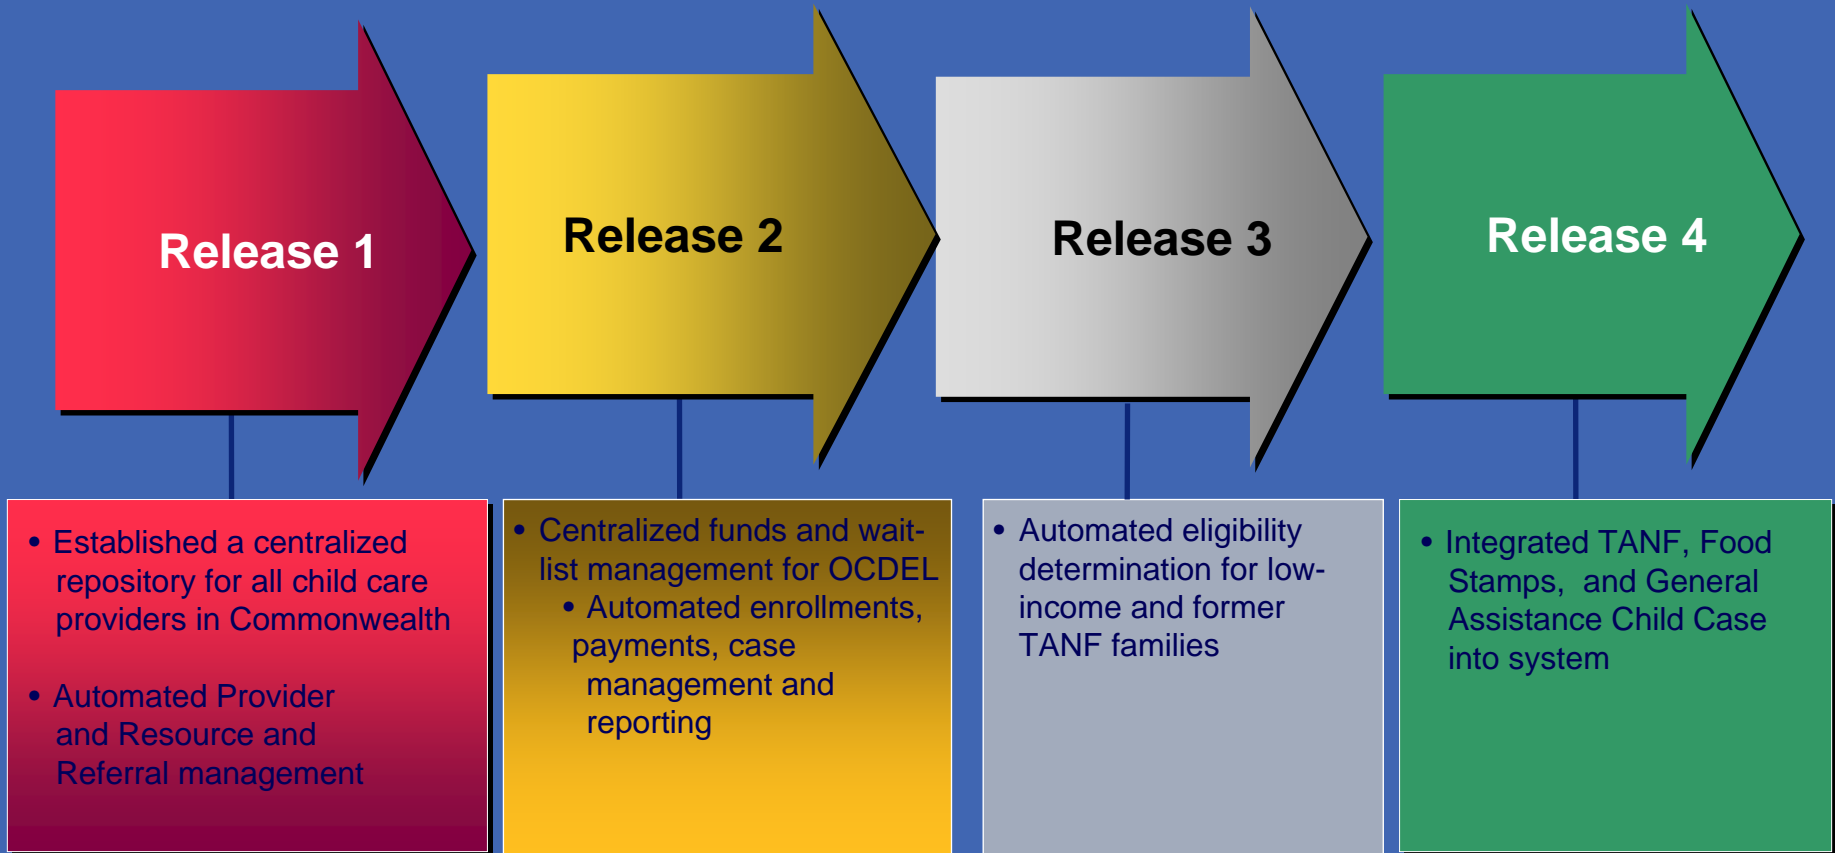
Release 1

Release 2

Release 3

Release 4

• Established a centralized repository for all child care providers in Commonwealth

• Automated Provider and Resource and Referral management

• Centralized funds and wait-list management for OCDEL
• Automated enrollments, payments, case management and reporting

• Automated eligibility determination for low-income and former TANF families

• Integrated TANF, Food Stamps, and General Assistance Child Case into system